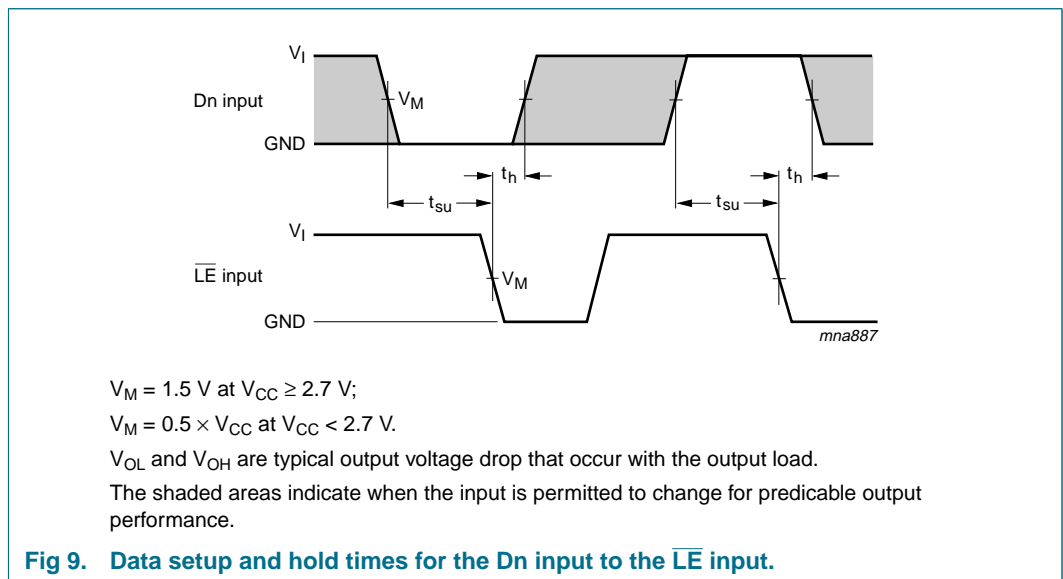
$V_I$

Dn input

$V_M$

GND

$t_h$

$t_h$

$t_{su}$

$t_{su}$

$V_I$

$\overline{LE}$ input

$V_M$

GND

mna887

$V_M$ = 1.5 V at $V_{CC} \geq$ 2.7 V;

$V_M$ = 0.5 × $V_{CC}$ at $V_{CC}$ < 2.7 V.

$V_{OL}$ and $V_{OH}$ are typical output voltage drop that occur with the output load.

The shaded areas indicate when the input is permitted to change for predicable output performance.

Fig 9. Data setup and hold times for the Dn input to the $\overline{LE}$ input.